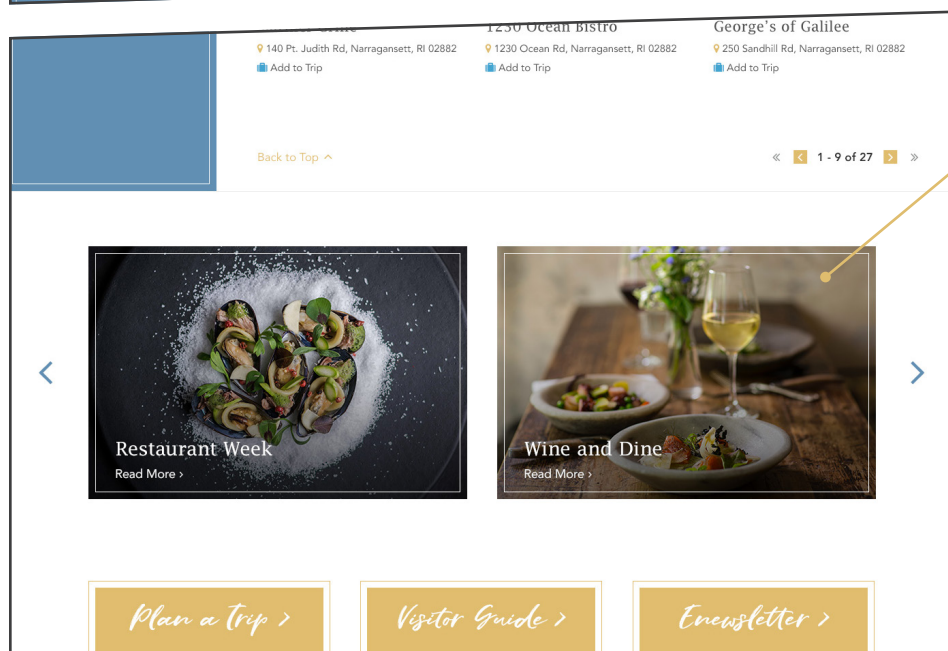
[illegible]
140 Pt. Judith Rd, Narragansett, RI 02882
Add to Trip

1230 Ocean Bistro
1230 Ocean Rd, Narragansett, RI 02882
Add to Trip

George's of Galilee
250 Sandhill Rd, Narragansett, RI 02882
Add to Trip

Back to Top ^

« ‹ 1 - 9 of 27 › »

‹

Restaurant Week
Read More ›

Wine and Dine
Read More ›

›

Plan a Trip ›

Visitor Guide ›

Enewsletter ›